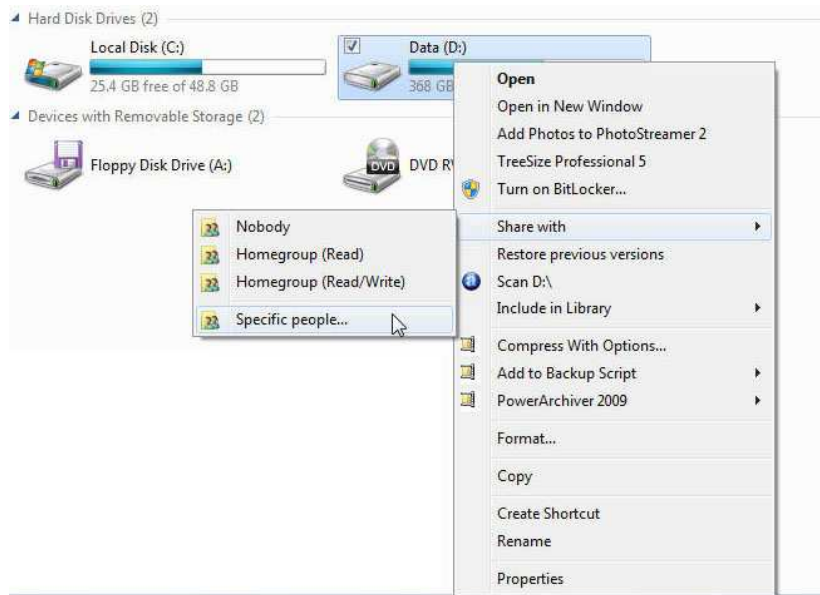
Hard Disk Drives (2)

Local Disk (C:)
25.4 GB free of 48.8 GB

Data (D:)
368 GB

Devices with Removable Storage (2)

Floppy Disk Drive (A:)

DVD
DVD R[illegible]

Open
Open in New Window
Add Photos to PhotoStreamer 2
TreeSize Professional 5
Turn on BitLocker...
Share with
Restore previous versions
Scan D:\
Include in Library
Compress With Options...
Add to Backup Script
PowerArchiver 2009
Format...
Copy
Create Shortcut
Rename
Properties

Nobody
Homegroup (Read)
Homegroup (Read/Write)
Specific people...